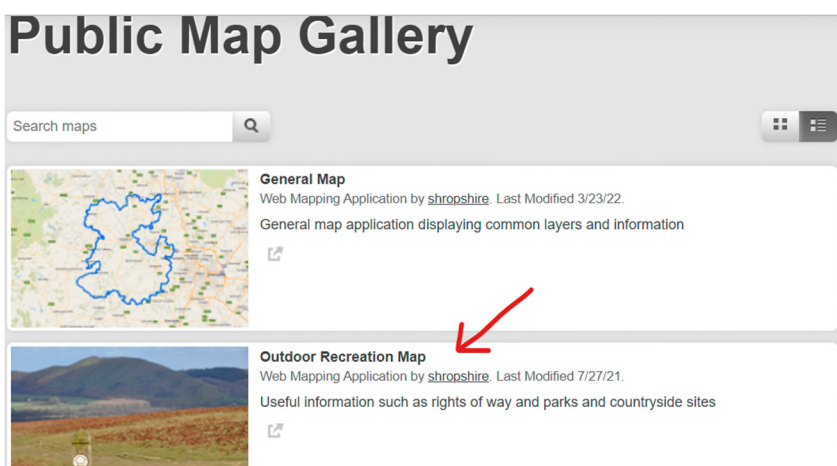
Public Map Gallery

Search maps

General Map

Web Mapping Application by shropshire. Last Modified 3/23/22.

General map application displaying common layers and information

Outdoor Recreation Map

Web Mapping Application by shropshire. Last Modified 7/27/21.

Useful information such as rights of way and parks and countryside sites